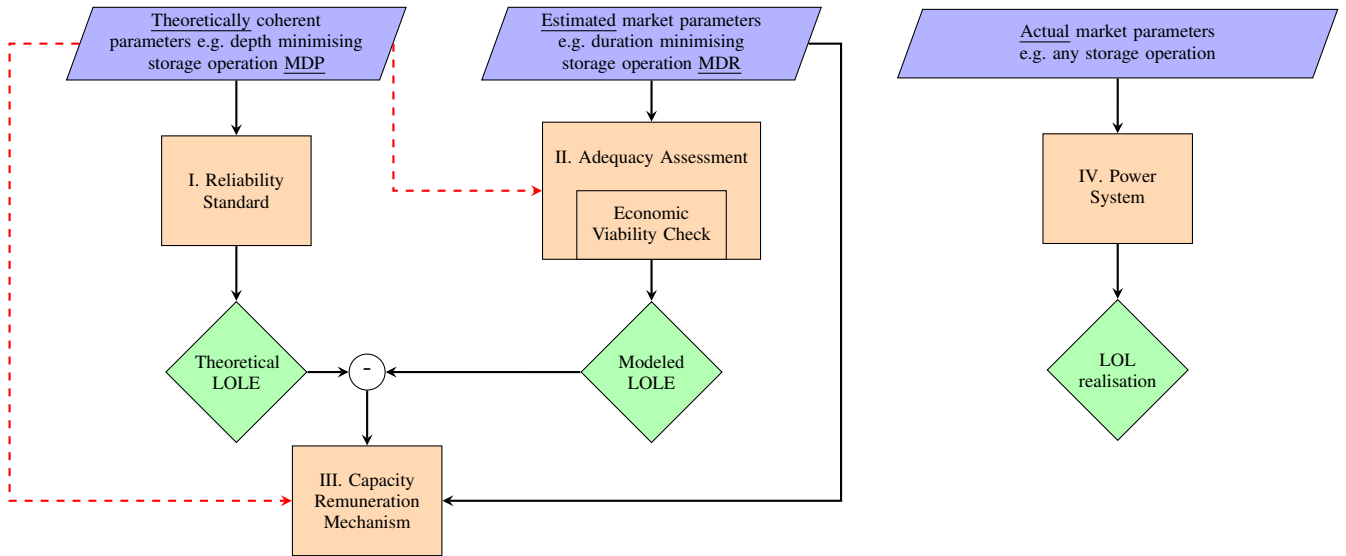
Theoretically coherent parameters e.g. depth minimising storage operation MDP

Estimated market parameters e.g. duration minimising storage operation MDR

Actual market parameters e.g. any storage operation

I. Reliability Standard

II. Adequacy Assessment

Economic Viability Check

IV. Power System

Theoretical LOLE

-

Modeled LOLE

LOL realisation

III. Capacity Remuneration Mechanism